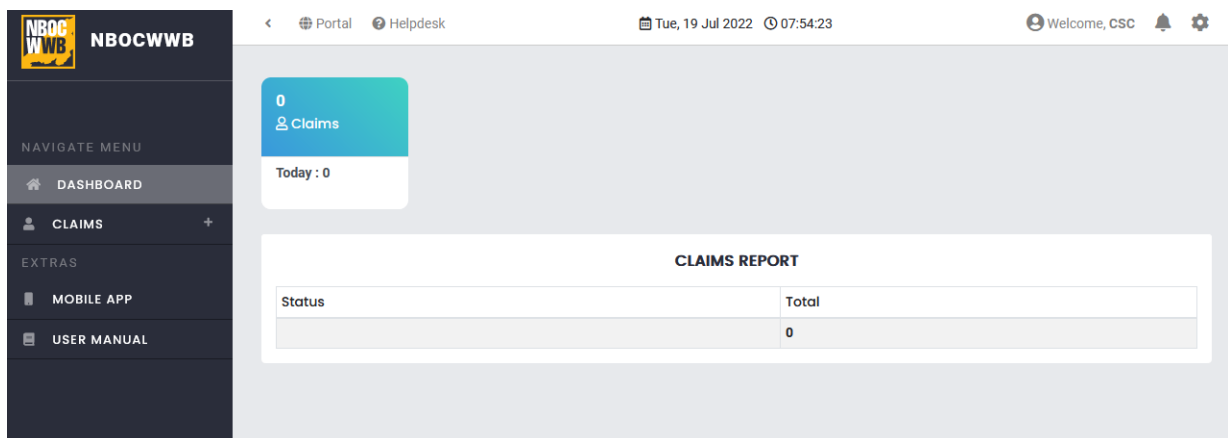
NBOC WWB NBOCWWB

NAVIGATE MENU
DASHBOARD
CLAIMS +
EXTRAS
MOBILE APP
USER MANUAL

< Portal Helpdesk Tue, 19 Jul 2022 07:54:23 Welcome, CSC

0
Claims
Today : 0

CLAIMS REPORT

| Status | Total |
|---|---|
| | 0 |